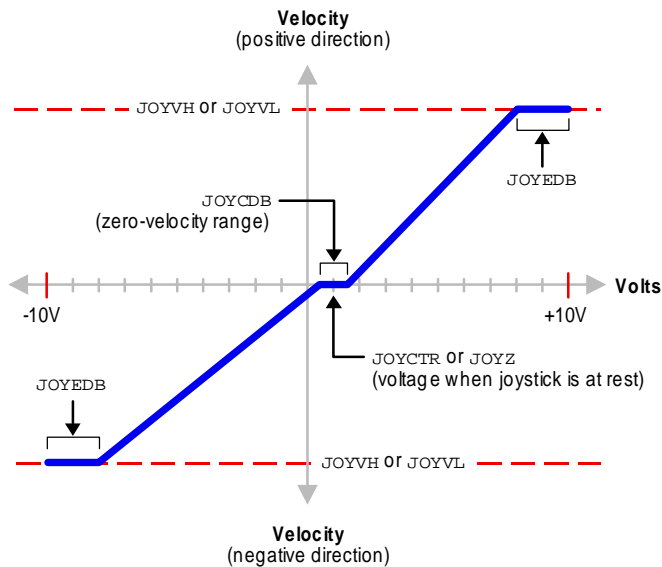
Velocity
(positive direction)

JOYVH or JOYVL

JOYEDB

JOYCDB
(zero-velocity range)

Volts

-10V

+10V

JOYCTR or JOYZ
(voltage when joystick is at rest)

JOYEDB

JOYVH or JOYVL

Velocity
(negative direction)